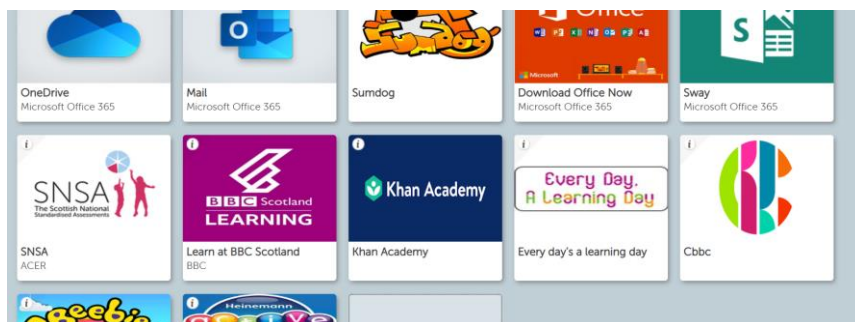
Sumdog

Office

Microsoft

OneDrive
Microsoft Office 365

Mail
Microsoft Office 365

Sumdog

Download Office Now
Microsoft Office 365

Sway
Microsoft Office 365

i

SNSA
The Scottish National Standardised Assessments

SNSA
ACER

i

BBC Scotland
LEARNING

Learn at BBC Scotland
BBC

i

Khan Academy

Khan Academy

i

Every Day.
A Learning Day

Every day's a learning day

i

Cbbc

Heinemann